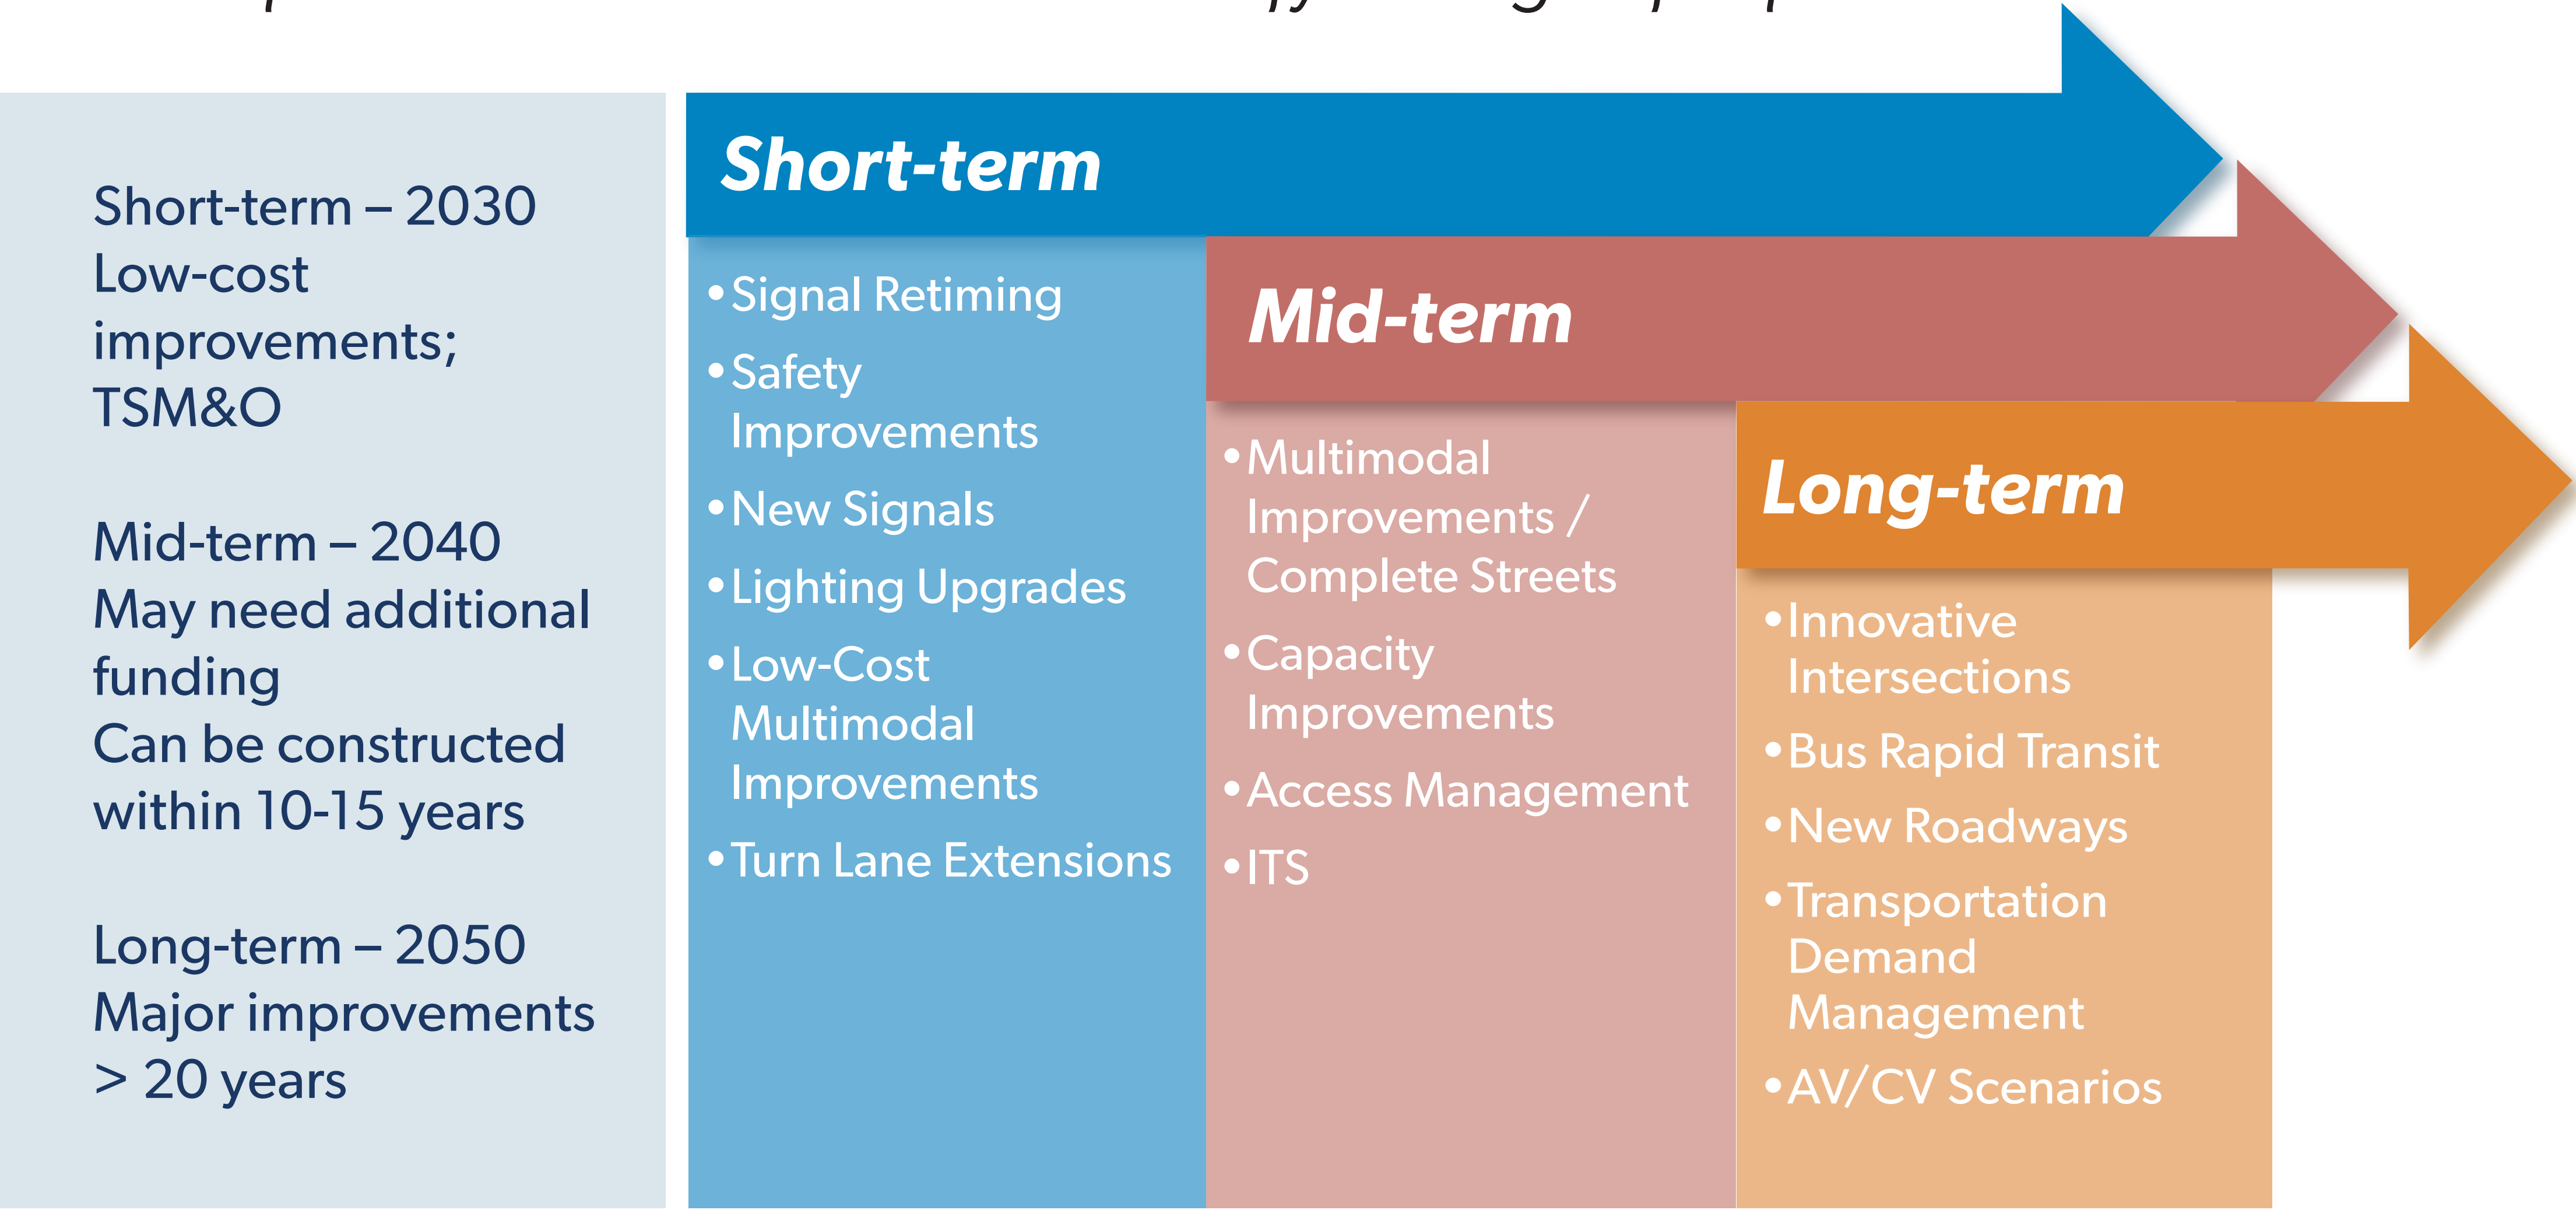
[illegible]

Short-term – 2030
Low-cost improvements; TSM&O

Mid-term – 2040
May need additional funding
Can be constructed within 10-15 years

Long-term – 2050
Major improvements > 20 years

Short-term

• Signal Retiming
• Safety Improvements
• New Signals
• Lighting Upgrades
• Low-Cost Multimodal Improvements
• Turn Lane Extensions

Mid-term

• Multimodal Improvements / Complete Streets
• Capacity Improvements
• Access Management
• ITS

Long-term

• Innovative Intersections
• Bus Rapid Transit
• New Roadways
• Transportation Demand Management
• AV/CV Scenarios